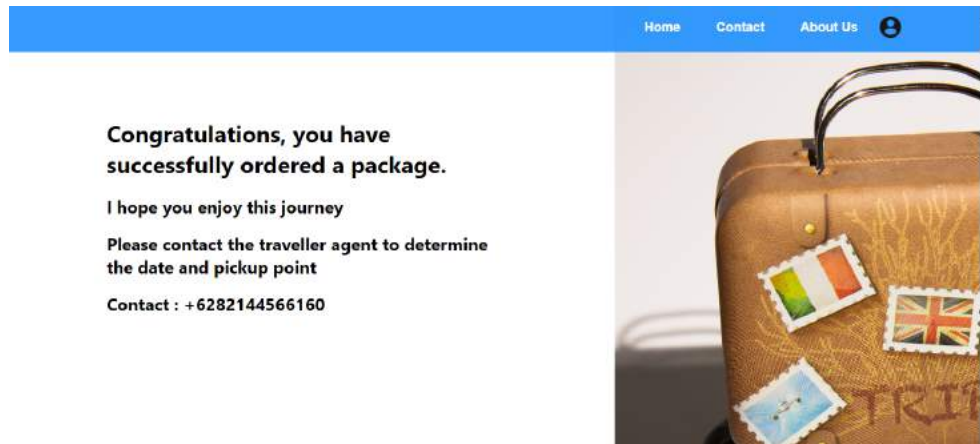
Home Contact About Us

Congratulations, you have successfully ordered a package.

I hope you enjoy this journey

Please contact the traveller agent to determine the date and pickup point

Contact : +6282144566160

TRI